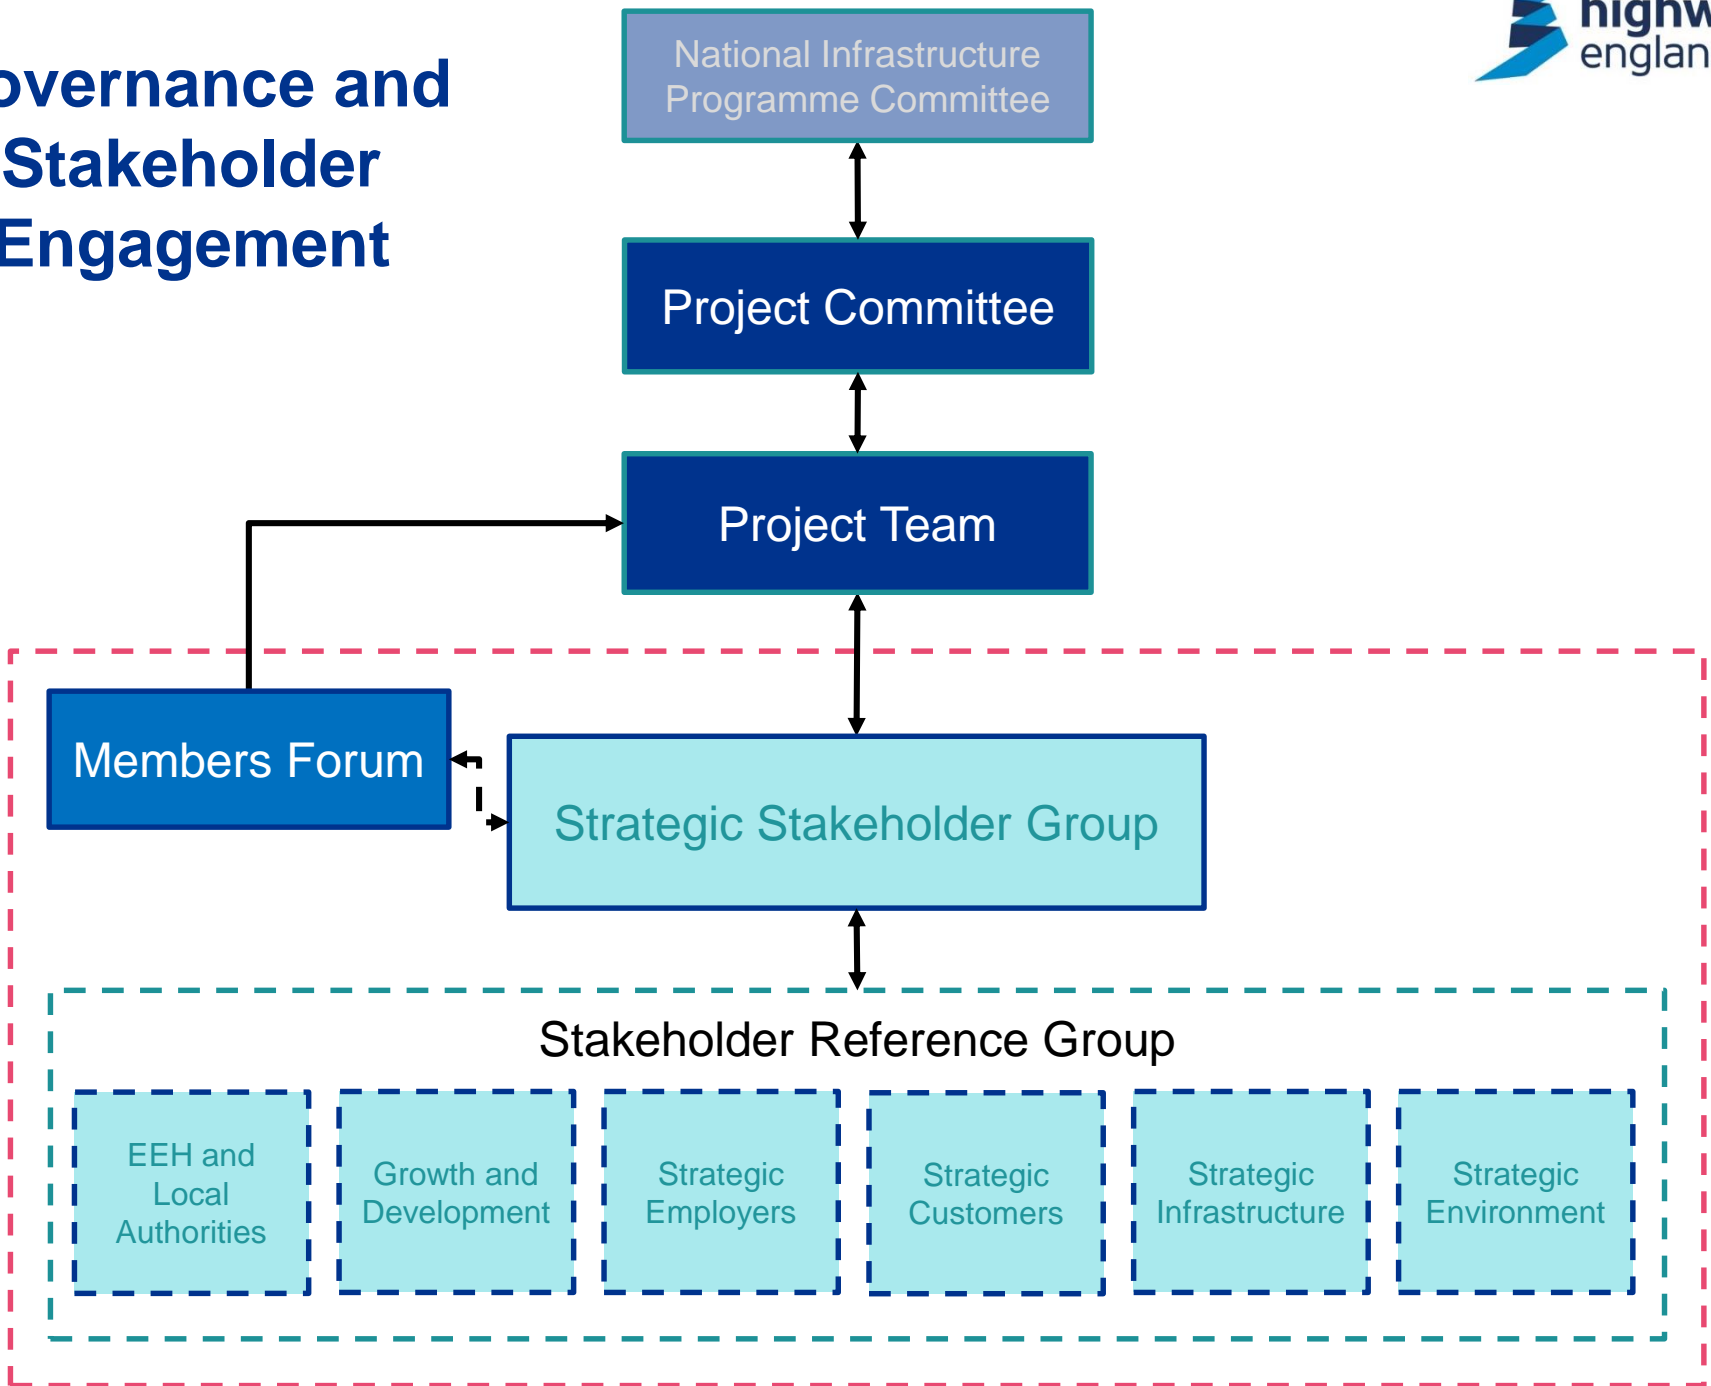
overnance and Stakeholder Engagement

highw englan

National Infrastructure Programme Committee

Project Committee

Project Team

Members Forum

Strategic Stakeholder Group

Stakeholder Reference Group

EEH and Local Authorities

Growth and Development

Strategic Employers

Strategic Customers

Strategic Infrastructure

Strategic Environment